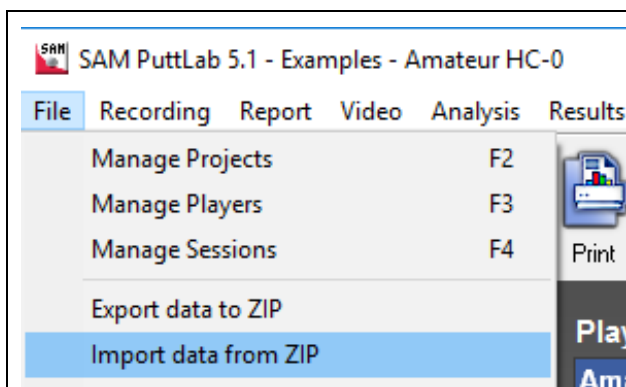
SAM SAM PuttLab 5.1 - Examples - Amateur HC-0

File Recording Report Video Analysis Results

Manage Projects F2
Manage Players F3
Manage Sessions F4
Export data to ZIP
Import data from ZIP

Print

Play

Ama